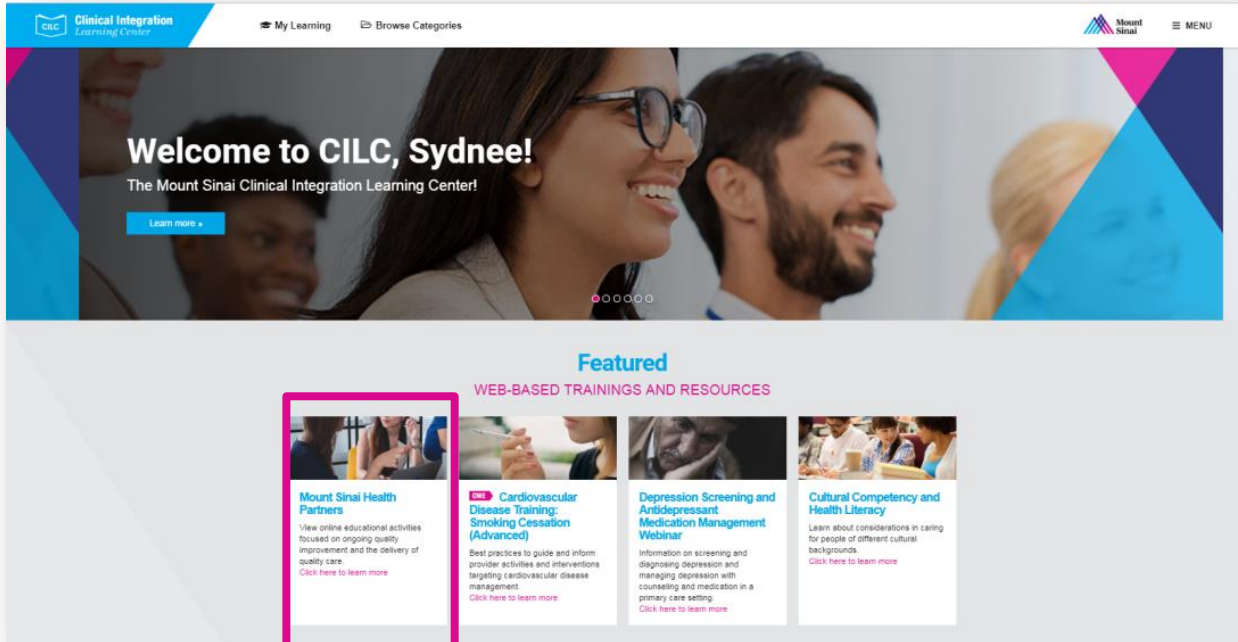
CILC Clinical Integration Learning Center

My Learning

Browse Categories

Mount Sinai

≡ MENU

Welcome to CILC, Sydnee!

The Mount Sinai Clinical Integration Learning Center!

Learn more »

Featured

WEB-BASED TRAININGS AND RESOURCES

Mount Sinai Health Partners

View online educational activities focused on ongoing quality improvement and the delivery of quality care.

Click here to learn more

CME Cardiovascular Disease Training: Smoking Cessation (Advanced)

Best practices to guide and inform provider activities and interventions targeting cardiovascular disease management.

Click here to learn more

Depression Screening and Antidepressant Medication Management Webinar

Information on screening and diagnosing depression and managing depression with counseling and medication in a primary care setting.

Click here to learn more

Cultural Competency and Health Literacy

Learn about considerations in caring for people of different cultural backgrounds.

Click here to learn more